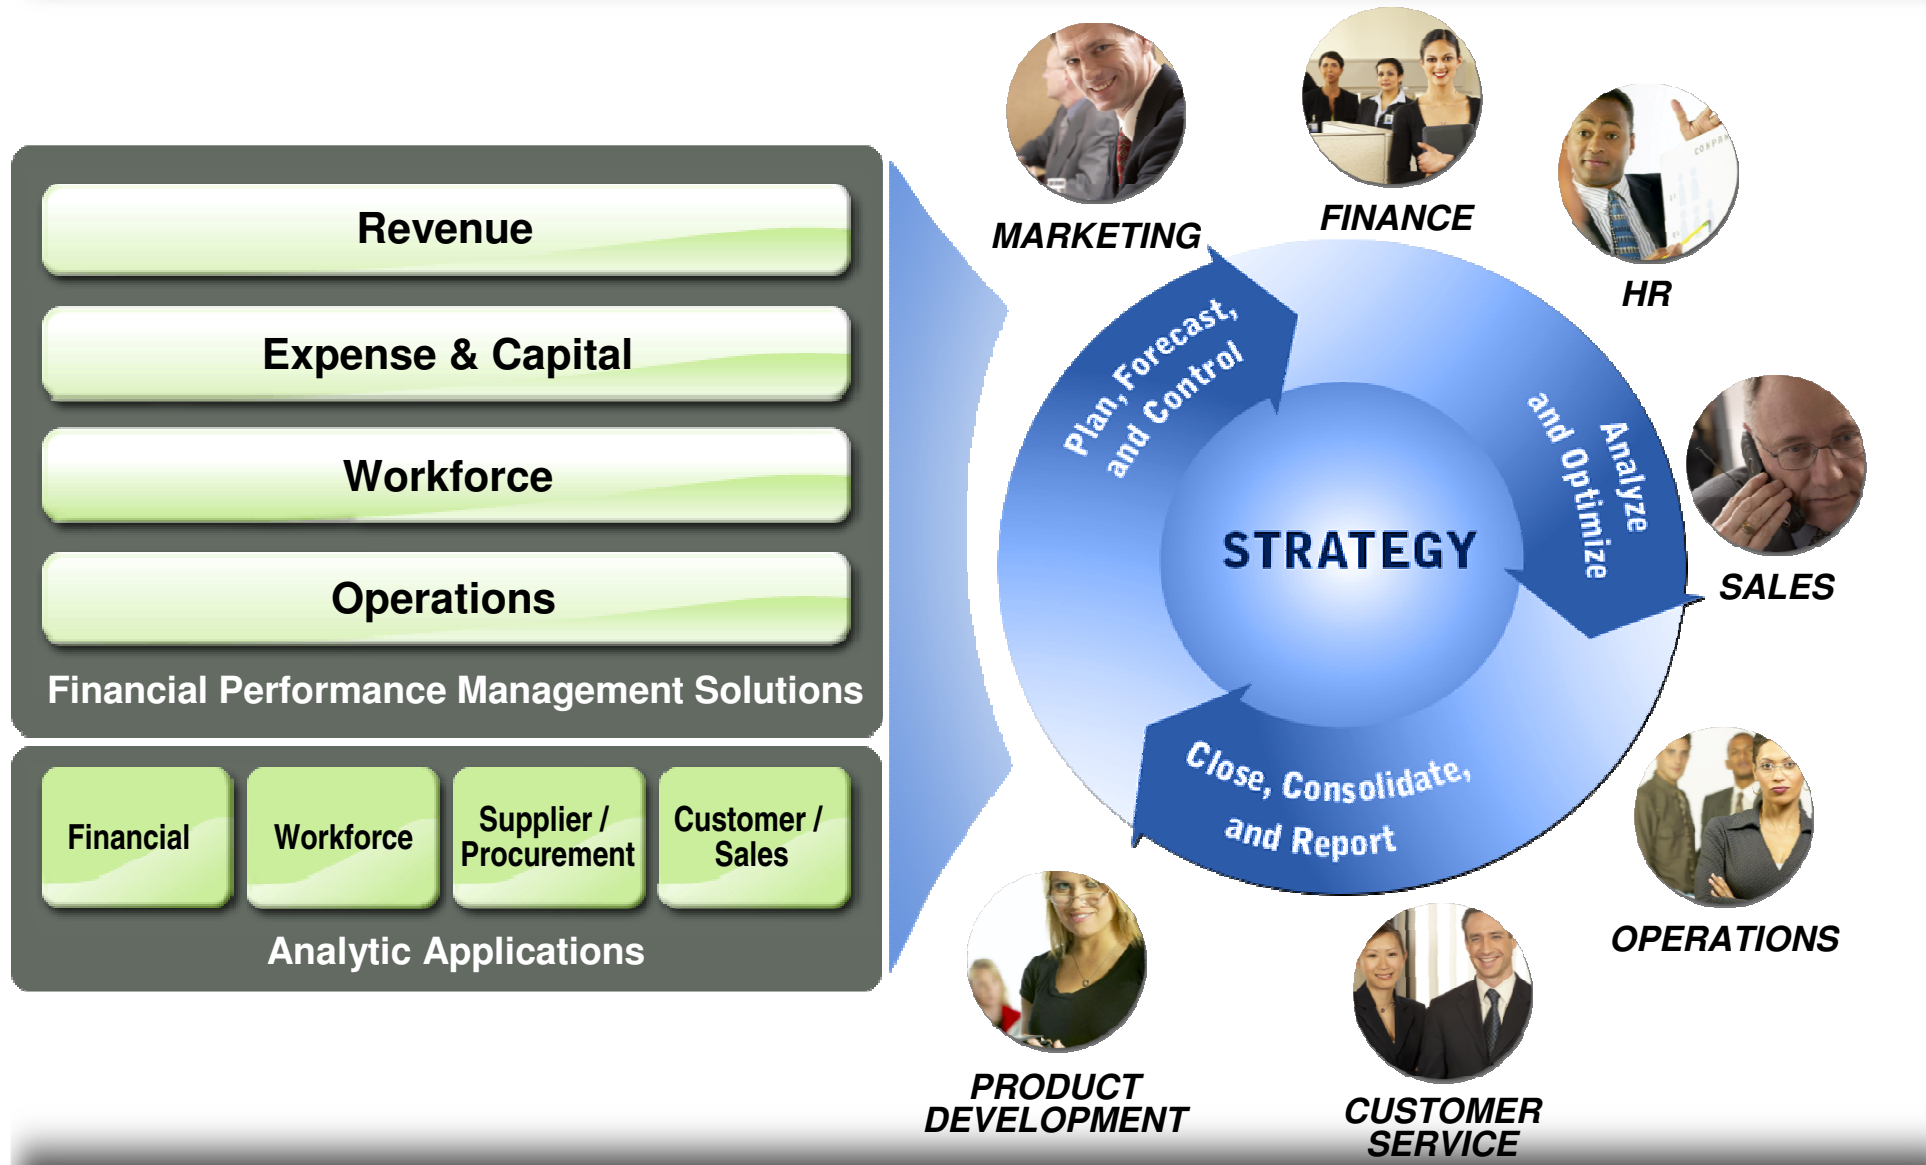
Revenue

Expense & Capital

Workforce

Operations

Financial Performance Management Solutions

Financial

Workforce

Supplier / Procurement

Customer / Sales

Analytic Applications

MARKETING

FINANCE

HR

SALES

OPERATIONS

CUSTOMER SERVICE

PRODUCT DEVELOPMENT

Plan, Forecast, and Control

Analyze and Optimize

Close, Consolidate, and Report

STRATEGY